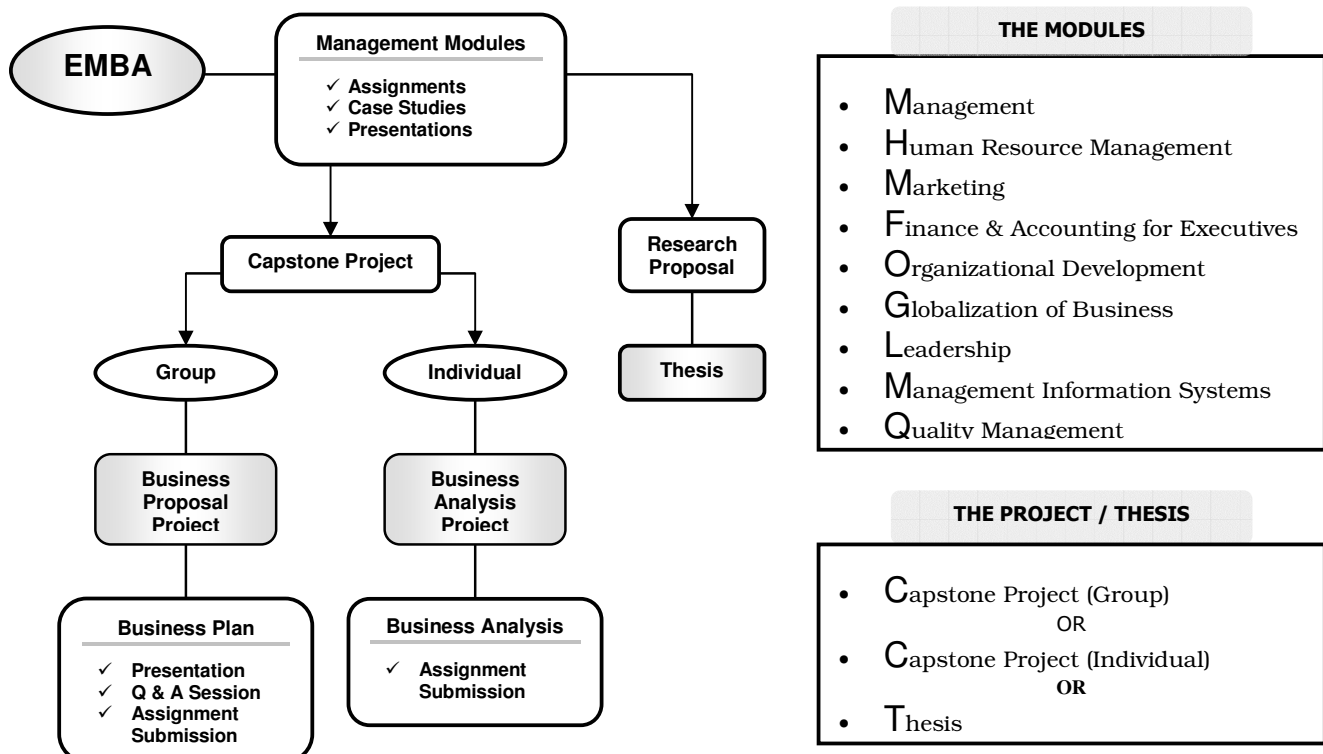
EMBA

Management Modules
✓ Assignments
✓ Case Studies
✓ Presentations

Capstone Project

Research Proposal

Group

Individual

Thesis

Business Proposal Project

Business Analysis Project

Business Plan
✓ Presentation
✓ Q & A Session
✓ Assignment Submission

Business Analysis
✓ Assignment Submission

THE MODULES

• Management
• Human Resource Management
• Marketing
• Finance & Accounting for Executives
• Organizational Development
• Globalization of Business
• Leadership
• Management Information Systems
• Quality Management

THE PROJECT / THESIS

• Capstone Project (Group)
OR
• Capstone Project (Individual)
OR
• Thesis